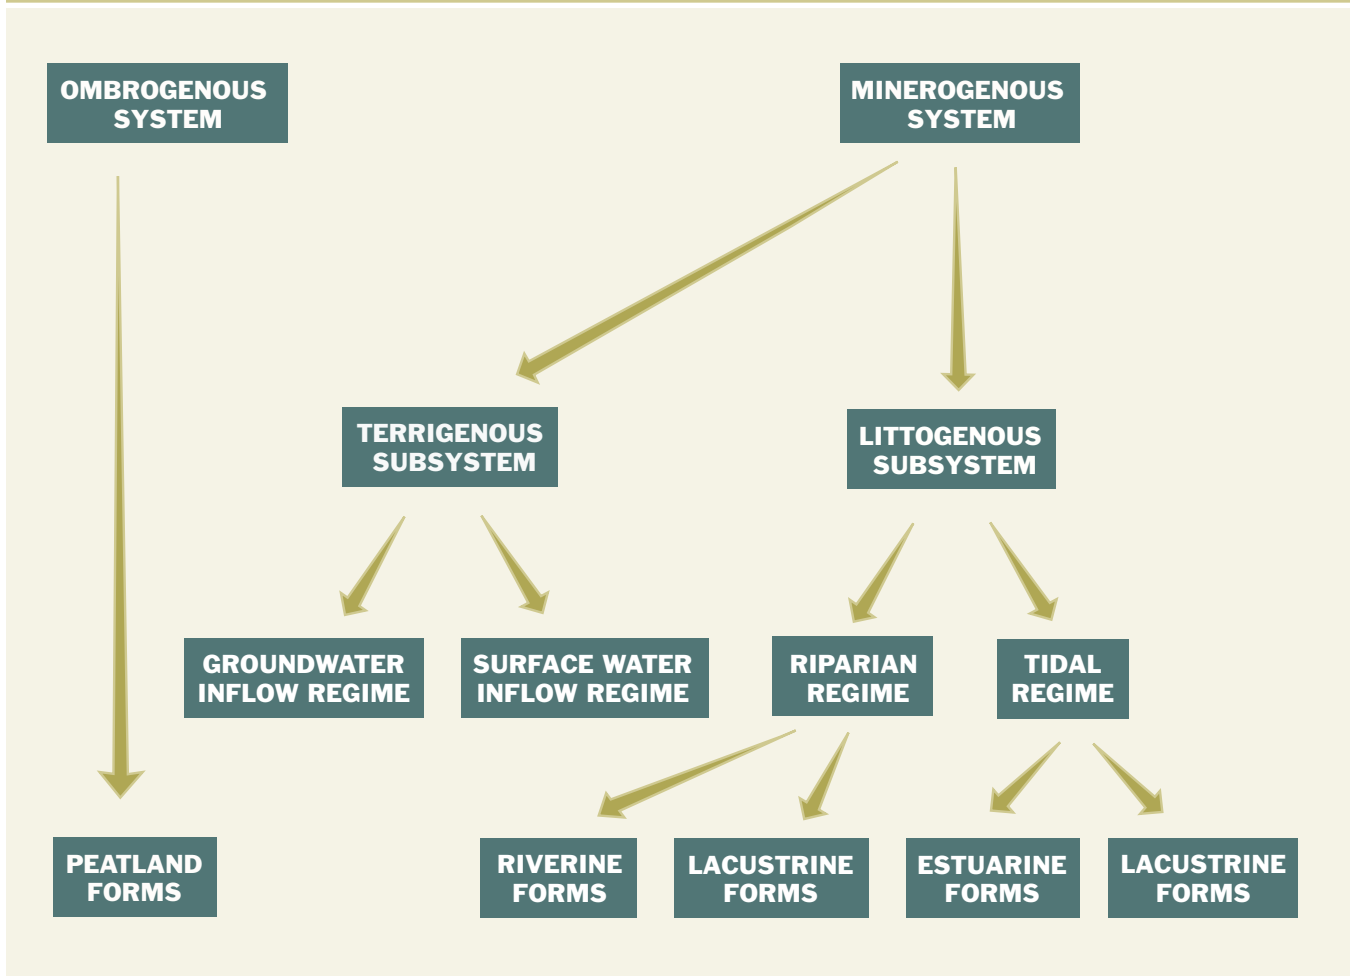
OMBROGENOUS SYSTEM

MINEROGENOUS SYSTEM

TERRIGENOUS SUBSYSTEM

LITTOGENOUS SUBSYSTEM

GROUNDWATER INFLOW REGIME

SURFACE WATER INFLOW REGIME

RIPARIAN REGIME

TIDAL REGIME

PEATLAND FORMS

RIVERINE FORMS

LACUSTRINE FORMS

ESTUARINE FORMS

LACUSTRINE FORMS